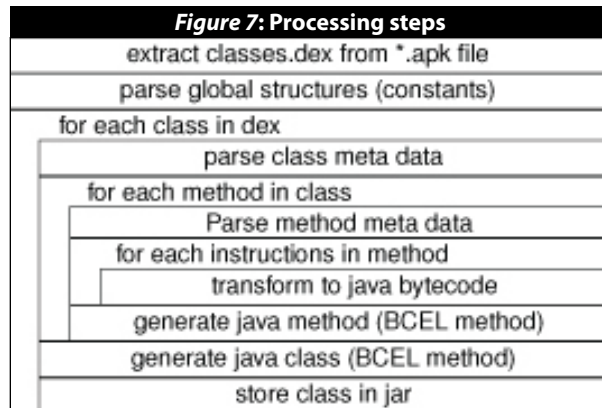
*Figure 7*: Processing steps

extract classes.dex from *.apk file

parse global structures (constants)

for each class in dex

parse class meta data

for each method in class

Parse method meta data

for each instructions in method

transform to java bytecode

generate java method (BCEL method)

generate java class (BCEL method)

store class in jar